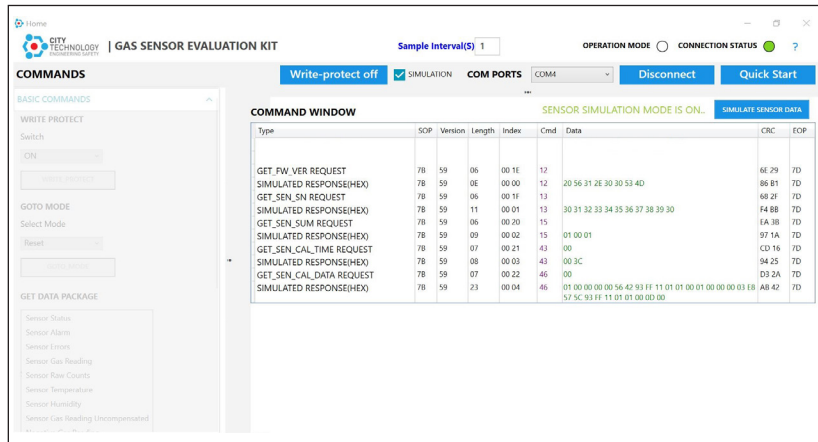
Home

CITY TECHNOLOGY ENGINEERING SAFETY | GAS SENSOR EVALUATION KIT

Sample Interval(S) 1

OPERATION MODE CONNECTION STATUS ?

COMMANDS

Write-protect off SIMULATION COM PORTS COM4 Disconnect Quick Start

BASIC COMMANDS

WRITE PROTECT

Switch

ON

WRITE PROTECT

GOTO MODE

Select Mode

Reset

GOTO MODE

GET DATA PACKAGE

Sensor Status
Sensor Alarm
Sensor Errors
Sensor Gas Reading
Sensor Raw Counts
Sensor Temperature
Sensor Humidity
Sensor Gas Reading Uncompensated

COMMAND WINDOW

SENSOR SIMULATION MODE IS ON..

SIMULATE SENSOR DATA

| Type | SOP | Version | Length | Index | Cmd | Data | CRC | EOP |
|---|---|---|---|---|---|---|---|---|
| GET_FW_VER REQUEST | 7B | 59 | 06 | 00 1E | 12 | | 6E 29 | 7D |
| SIMULATED RESPONSE(HEX) | 7B | 59 | 0E | 00 00 | 12 | 20 56 31 2E 30 30 53 4D | 86 B1 | 7D |
| GET_SEN_SN REQUEST | 7B | 59 | 06 | 00 1F | 13 | | 68 2F | 7D |
| SIMULATED RESPONSE(HEX) | 7B | 59 | 11 | 00 01 | 13 | 30 31 32 33 34 35 36 37 38 39 30 | F4 BB | 7D |
| GET_SEN_SUM REQUEST | 7B | 59 | 06 | 00 20 | 15 | | EA 3B | 7D |
| SIMULATED RESPONSE(HEX) | 7B | 59 | 09 | 00 02 | 15 | 01 00 01 | 97 1A | 7D |
| GET_SEN_CAL_TIME REQUEST | 7B | 59 | 07 | 00 21 | 43 | 00 | CD 16 | 7D |
| SIMULATED RESPONSE(HEX) | 7B | 59 | 08 | 00 03 | 43 | 00 3C | 94 25 | 7D |
| GET_SEN_CAL_DATA REQUEST | 7B | 59 | 07 | 00 22 | 46 | 00 | D3 2A | 7D |
| SIMULATED RESPONSE(HEX) | 7B | 59 | 23 | 00 04 | 46 | 01 00 00 00 00 56 42 93 FF 11 01 01 00 01 00 00 00 03 EB 57 5C 93 FF 11 01 01 00 0D 00 | AB 42 | 7D |